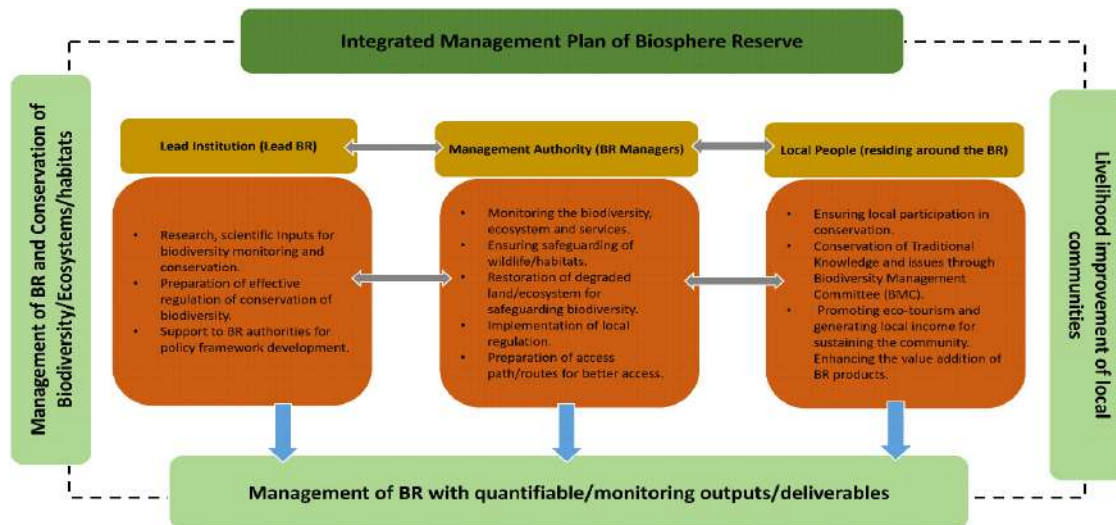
Integrated Management Plan of Biosphere Reserve

Management of BR and Conservation of Biodiversity/Ecosystems/habitats

Lead Institution (Lead BR)

Management Authority (BR Managers)

Local People (residing around the BR)

Livelihood improvement of local communities

- Research, scientific inputs for biodiversity monitoring and conservation.
- Preparation of effective regulation of conservation of biodiversity.
- Support to BR authorities for policy framework development.

- Monitoring the biodiversity, ecosystem and services.
- Ensuring safeguarding of wildlife/habitats.
- Restoration of degraded land/ecosystem for safeguarding biodiversity.
- Implementation of local regulation.
- Preparation of access path/routes for better access.

- Ensuring local participation in conservation.
- Conservation of Traditional Knowledge and issues through Biodiversity Management Committee (BMC).
- Promoting eco-tourism and generating local income for sustaining the community. Enhancing the value addition of BR products.

Management of BR with quantifiable/monitoring outputs/deliverables